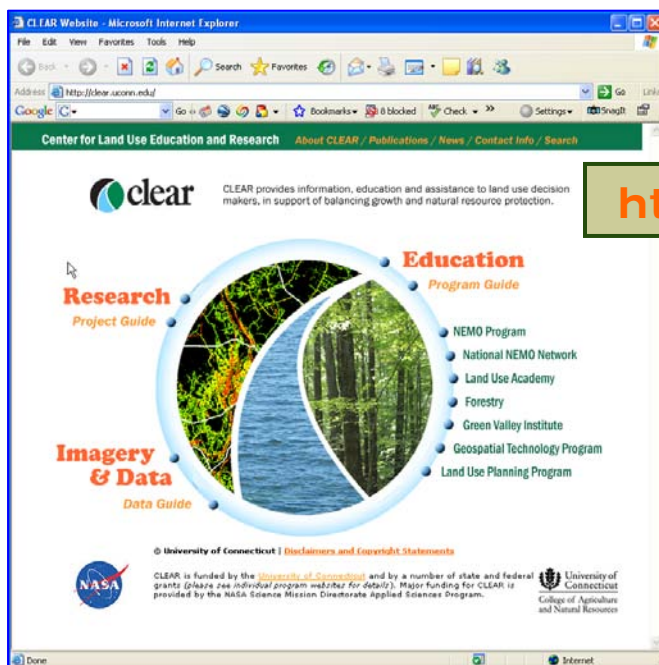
CLEAR Website - Microsoft Internet Explorer

File Edit View Favorites Tools Help

Back Search Favorites

Address http://clear.uconn.edu/ Go Links

Google G- Go Bookmarks 8 blocked Check Settings SnagIt

Center for Land Use Education and Research About CLEAR / Publications / News / Contact Info / Search

clear

CLEAR provides information, education and assistance to land use decision makers, in support of balancing growth and natural resource protection.

ht

Education
Program Guide

Research
Project Guide

NEMO Program
National NEMO Network
Land Use Academy
Forestry
Green Valley Institute
Geospatial Technology Program
Land Use Planning Program

Imagery & Data
Data Guide

© University of Connecticut | Disclaimers and Copyright Statements

NASA

CLEAR is funded by the University of Connecticut and by a number of state and federal grants (please see individual program websites for details). Major funding for CLEAR is provided by the NASA Science Mission Directorate Applied Sciences Program.

University of Connecticut
College of Agriculture and Natural Resources

Done Internet